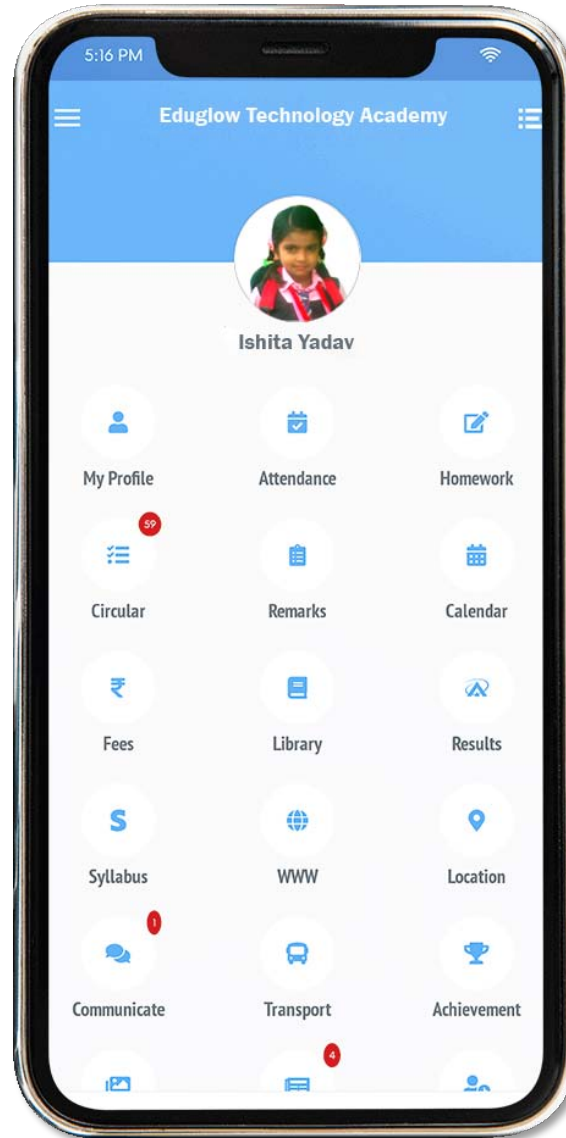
5:16 PM

Eduglow Technology Academy

Ishita Yadav

My Profile
Attendance
Homework

59
Circular
Remarks
Calendar

₹
Fees
Library
Results

S
Syllabus
WWW
Location

1
Communicate
Transport
Achievement

4